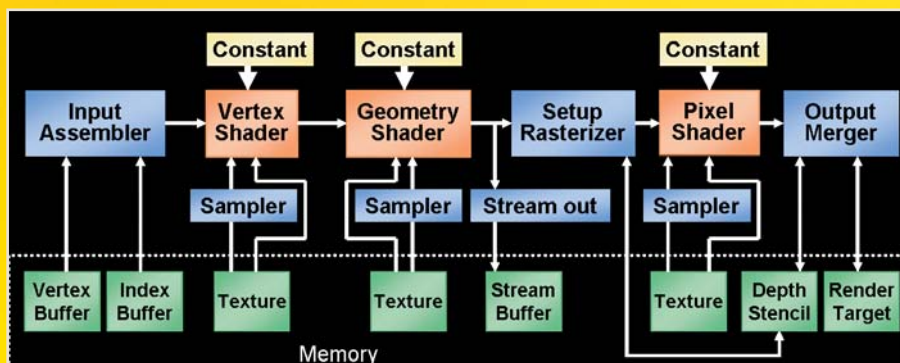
Constant

Constant

Constant

Input Assembler

Vertex Shader

Geometry Shader

Setup Rasterizer

Pixel Shader

Output Merger

Sampler

Sampler

Stream out

Sampler

Vertex Buffer

Index Buffer

Texture

Texture

Stream Buffer

Texture

Depth Stencil

Render Target

Memory